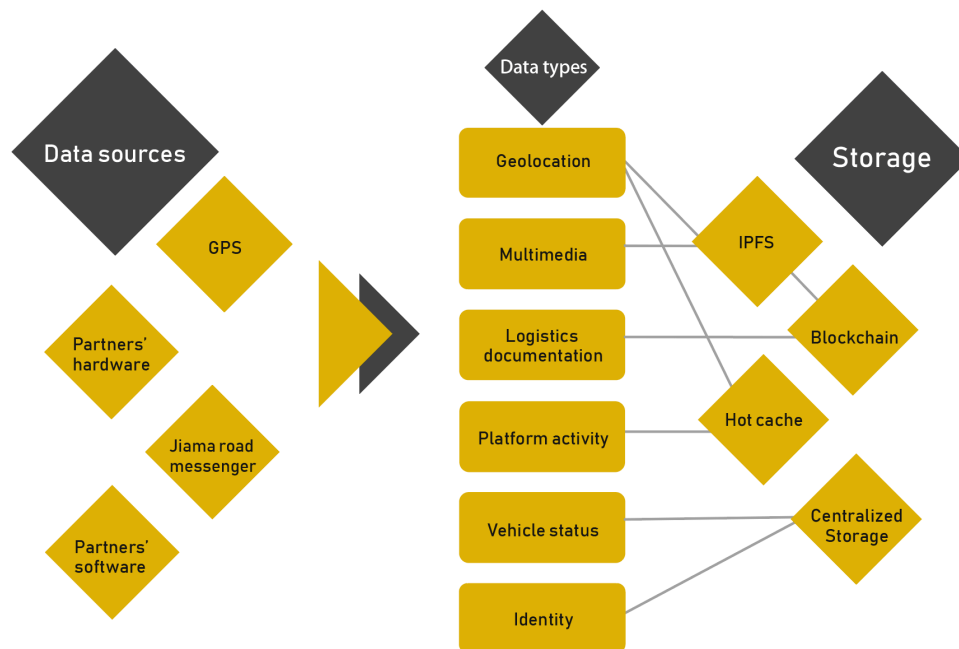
Data sources

GPS

Partners' hardware

Jiama road messenger

Partners' software

Data types

Geolocation

Multimedia

Logistics documentation

Platform activity

Vehicle status

Identity

Storage

IPFS

Blockchain

Hot cache

Centralized Storage